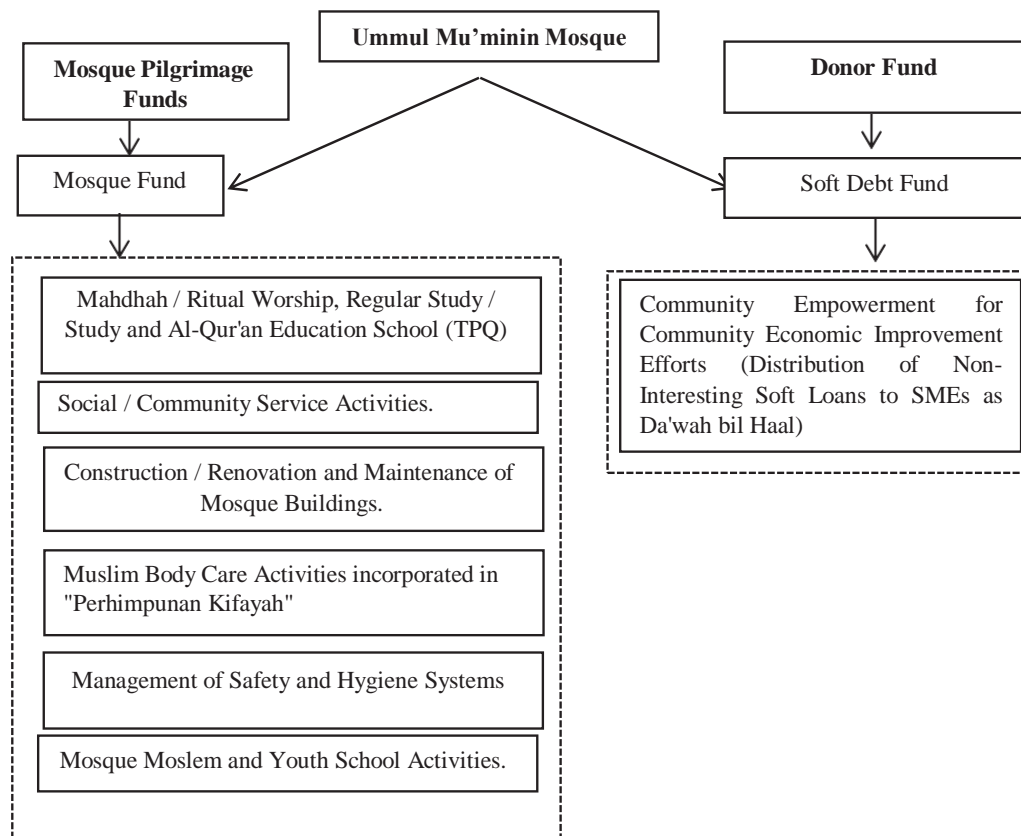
Ummul Mu'minin Mosque

Mosque Pilgrimage Funds

Mosque Fund

Donor Fund

Soft Debt Fund

Mahdhah / Ritual Worship, Regular Study / Study and Al-Qur'an Education School (TPQ)

Social / Community Service Activities.

Construction / Renovation and Maintenance of Mosque Buildings.

Muslim Body Care Activities incorporated in "Perhimpunan Kifayah"

Management of Safety and Hygiene Systems

Mosque Moslem and Youth School Activities.

Community Empowerment for Community Economic Improvement Efforts (Distribution of Non-Interesting Soft Loans to SMEs as Da'wah bil Haal)